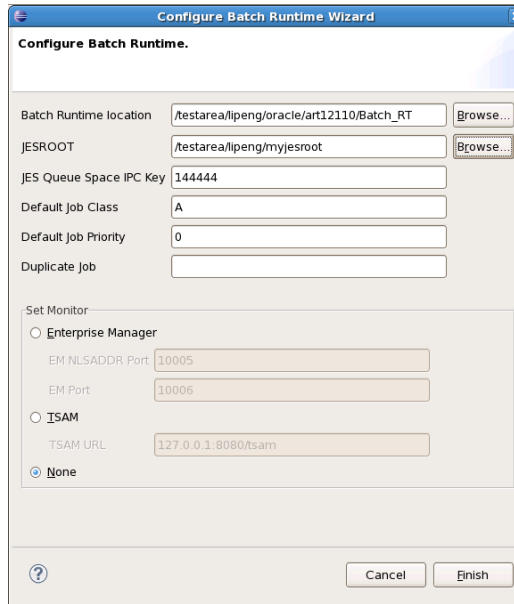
Configure Batch Runtime Wizard

Configure Batch Runtime.

Batch Runtime location /testarea/lipeng/oracle/art12110/Batch_RT Browse...

JESROOT /testarea/lipeng/myjesroot Browse...

JES Queue Space IPC Key 144444

Default Job Class A

Default Job Priority 0

Duplicate Job

Set Monitor

Enterprise Manager

EM NLSADDR Port 10005

EM Port 10006

TSAM

TSAM URL 127.0.0.1:8080/tsam

None

?

Cancel Finish